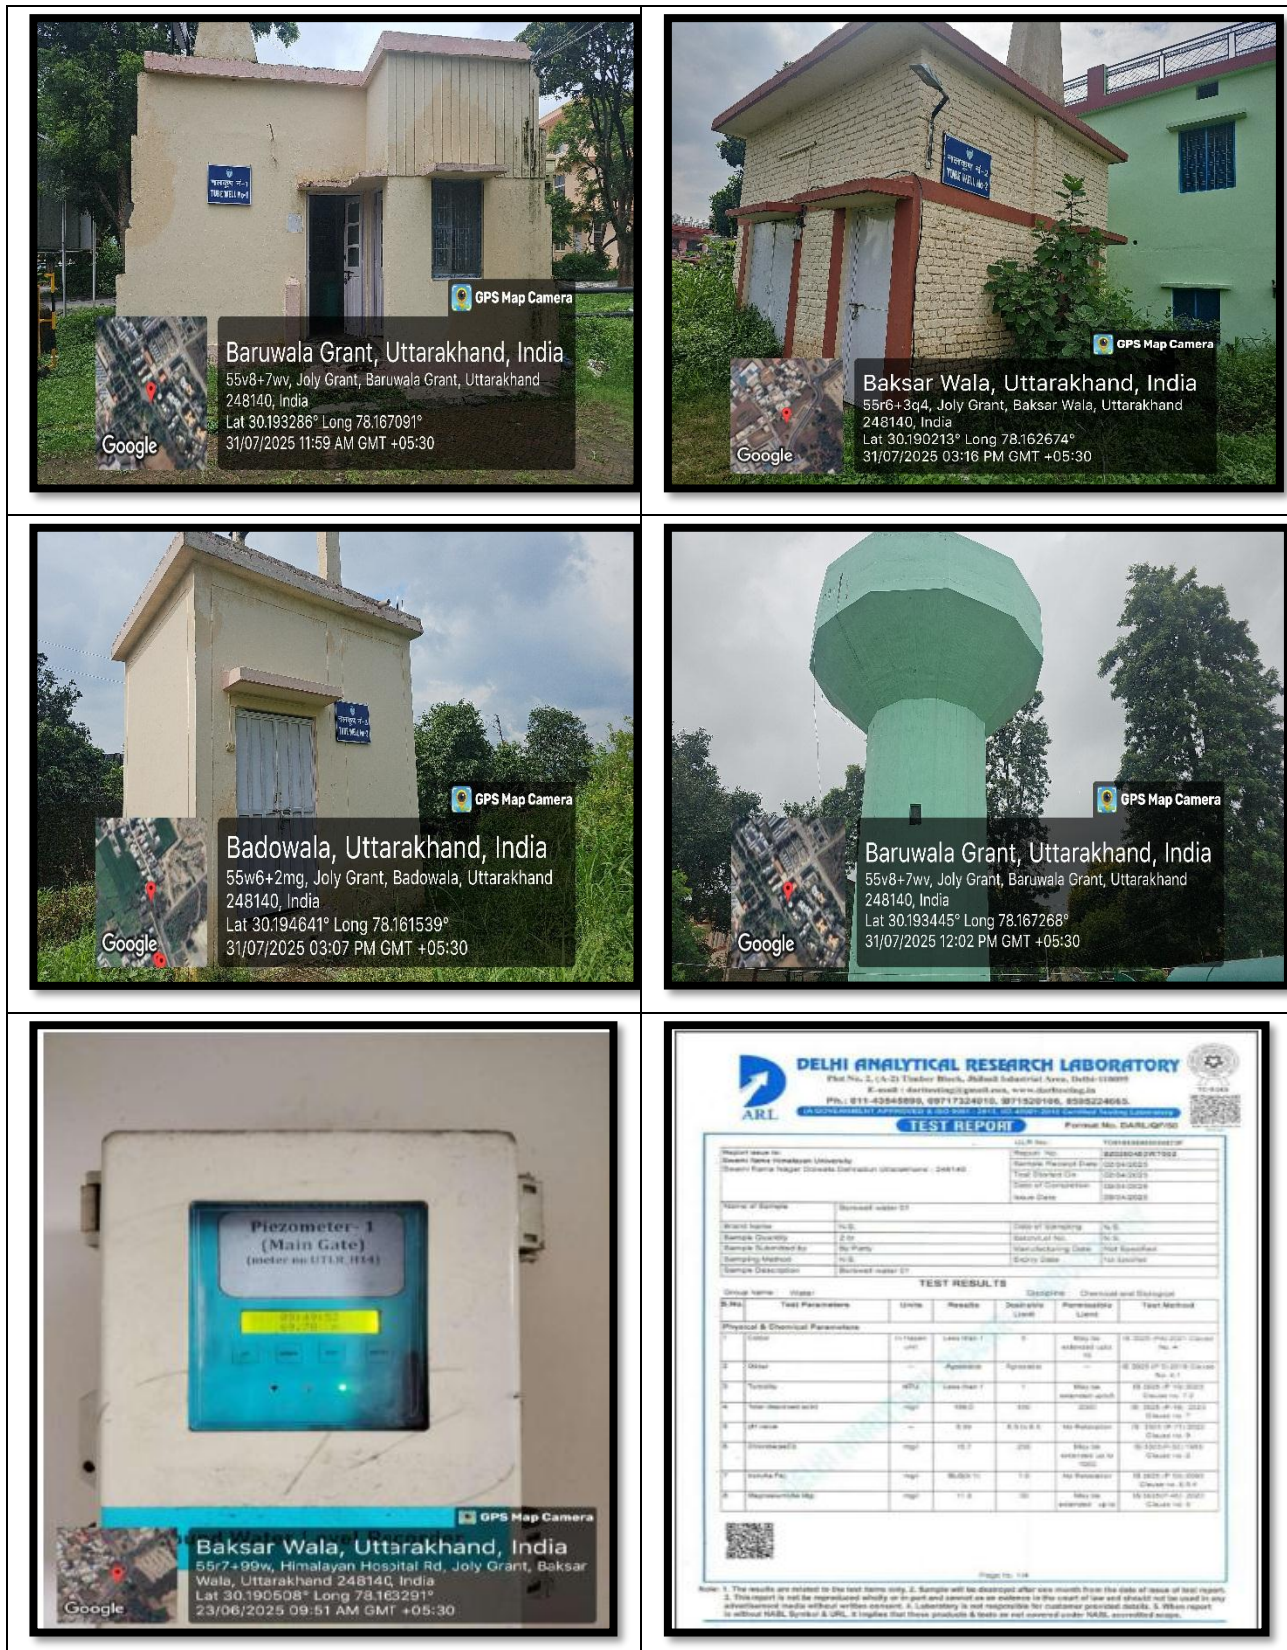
नलकूप नं-1
TUBE WELL No-1

GPS Map Camera

Baruwala Grant, Uttarakhand, India
55v8+7wv, Joly Grant, Baruwala Grant, Uttarakhand 248140, India
Lat 30.193286° Long 78.167091°
31/07/2025 11:59 AM GMT +05:30

Google

नलकूप नं-2
TUBE WELL No-2

GPS Map Camera

Baksar Wala, Uttarakhand, India
55r6+3q4, Joly Grant, Baksar Wala, Uttarakhand 248140, India
Lat 30.190213° Long 78.162674°
31/07/2025 03:16 PM GMT +05:30

Google

नलकूप नं-3
TUBE WELL No-3

GPS Map Camera

Badowala, Uttarakhand, India
55w6+2mg, Joly Grant, Badowala, Uttarakhand 248140, India
Lat 30.194641° Long 78.161539°
31/07/2025 03:07 PM GMT +05:30

Google

GPS Map Camera

Baruwala Grant, Uttarakhand, India
55v8+7wv, Joly Grant, Baruwala Grant, Uttarakhand 248140, India
Lat 30.193445° Long 78.167268°
31/07/2025 12:02 PM GMT +05:30

Google

Piezometer- 1
(Main Gate)
(meter no UTLR_H14)

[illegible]

GPS Map Camera

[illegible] Water Level Recorder

Baksar Wala, Uttarakhand, India
55r7+99w, Himalayan Hospital Rd, Joly Grant, Baksar Wala, Uttarakhand 248140, India
Lat 30.190508° Long 78.163291°
23/06/2025 09:51 AM GMT +05:30

Google

ARL
DELHI ANALYTICAL RESEARCH LABORATORY
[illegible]
TEST REPORT
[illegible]
TEST RESULTS
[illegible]